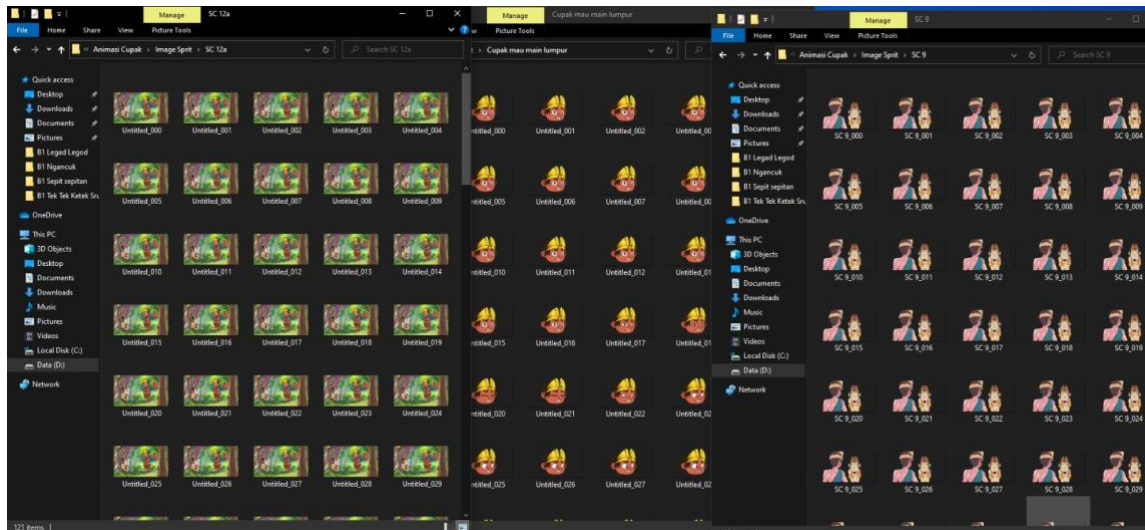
Manage SC 12a
File Home Share View Picture Tools
« Animasi Cupak › Image Sprit › SC 12a
Search SC 12a

Quick access
Desktop
Downloads
Documents
Pictures
B1 Legad Legod
B1 Ngancuk
B1 Sepit sepitan
B1 Tek Tek Ketek Sru
OneDrive
This PC
3D Objects
Desktop
Documents
Downloads
Music
Pictures
Videos
Local Disk (C:)
Data (D:)
Network

Untitled_000 Untitled_001 Untitled_002 Untitled_003 Untitled_004
Untitled_005 Untitled_006 Untitled_007 Untitled_008 Untitled_009
Untitled_010 Untitled_011 Untitled_012 Untitled_013 Untitled_014
Untitled_015 Untitled_016 Untitled_017 Untitled_018 Untitled_019
Untitled_020 Untitled_021 Untitled_022 Untitled_023 Untitled_024
Untitled_025 Untitled_026 Untitled_027 Untitled_028 Untitled_029

121 items |

Manage Cupak mau main lumpur
Picture Tools
› Cupak mau main lumpur

ntitled_000 Untitled_001 Untitled_002 Untitled_00
ntitled_005 Untitled_006 Untitled_007 Untitled_00
ntitled_010 Untitled_011 Untitled_012 Untitled_01
ntitled_015 Untitled_016 Untitled_017 Untitled_01
ntitled_020 Untitled_021 Untitled_022 Untitled_02
ntitled_025 Untitled_026 Untitled_027 Untitled_02

Manage SC 9
File Home Share View Picture Tools
Animasi Cupak › Image Sprit › SC 9
Search SC 9

Quick access
Desktop
Downloads
Documents
Pictures
B1 Legad Legod
B1 Ngancuk
B1 Sepit sepitan
B1 Tek Tek Ketek Sru
OneDrive
This PC
3D Objects
Desktop
Documents
Downloads
Music
Pictures
Videos
Local Disk (C:)
Data (D:)
Network

SC 9_000 SC 9_001 SC 9_002 SC 9_003 SC 9_004
SC 9_005 SC 9_006 SC 9_007 SC 9_008 SC 9_009
SC 9_010 SC 9_011 SC 9_012 SC 9_013 SC 9_014
SC 9_015 SC 9_016 SC 9_017 SC 9_018 SC 9_019
SC 9_020 SC 9_021 SC 9_022 SC 9_023 SC 9_024
SC 9_025 SC 9_026 SC 9_027 SC 9_028 SC 9_029